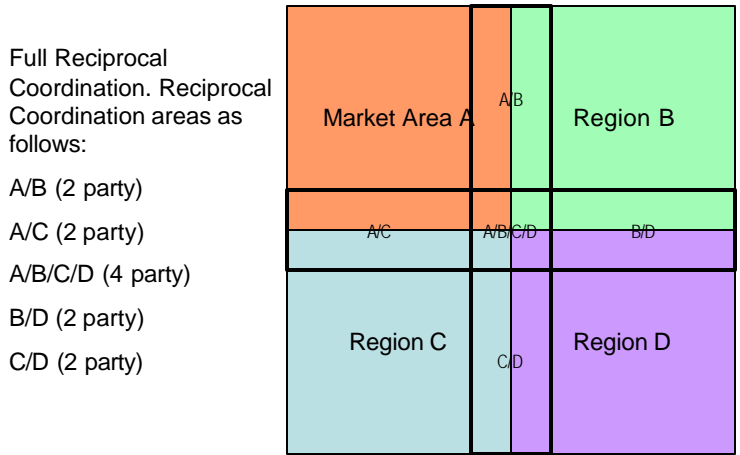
Full Reciprocal Coordination. Reciprocal Coordination areas as follows:

A/B (2 party)

A/C (2 party)

A/B/C/D (4 party)

B/D (2 party)

C/D (2 party)

Market Area A

A/B

Region B

A/C

A/B/C/D

B/D

Region C

C/D

Region D